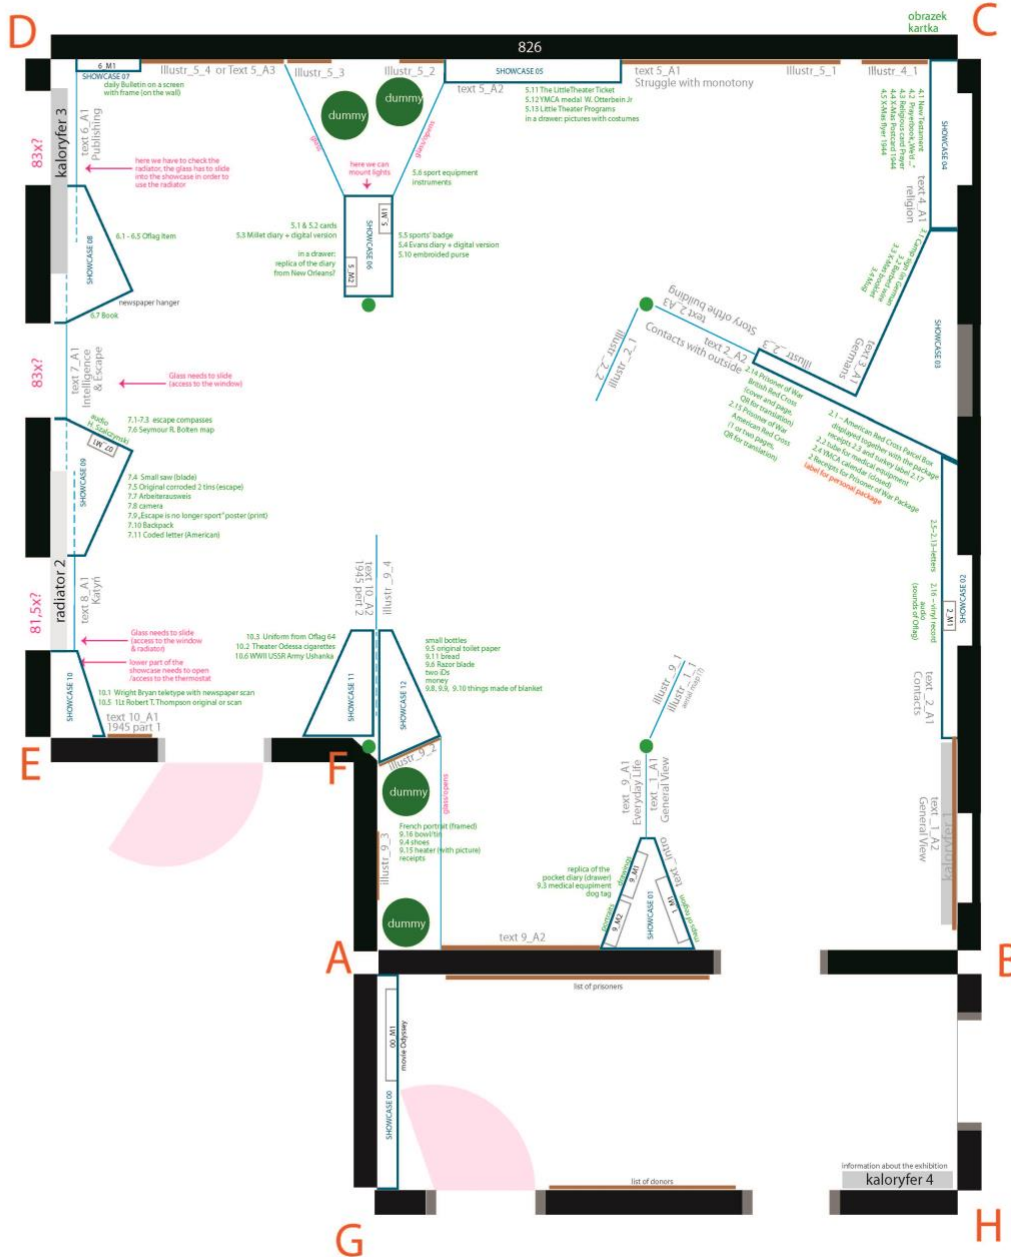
D

826

C

obrazek
kartka

6_M1
SHOWCASE 07
daily Bulletin on a screen with frame (on the wall)

Illustr_5_4 or Text 5_A3

Illustr_5_3

Illustr_5_2

SHOWCASE 05

text 5_A1
Struggle with monotony

Illustr_5_1

Illustr_4_1

text 5_A2

5.11 The LittleTheater Ticket
5.12 YMCA medal W. Otterbein Jr
5.13 Little Theater Programs
in a drawer: pictures with costumes

dummy

dummy

4.1 New Testament
4.2 Prayerbook ,West..."
4.3 Religious card Prayer
4.4 X-Mas Postcard 1944
4.5 X-Mas flyer 1944

SHOWCASE 04

text 4_A1
religion

kaloryfer 3

text 6_A1
Publishing

83x?

here we have to check the radiator, the glass has to slide into the showcase in order to use the radiator

here we can mount lights

5.8 sport equipment instruments

5.1 & 5.2 cards
5.3 Millet diary + digital version

SHOWCASE 06

5_M1

5_M2

5.5 sports' badge
5.4 Evans diary + digital version
5.10 embroided purse

in a drawer: replica of the diary from New Orleans?

6.1 - 6.5 Oflag item

SHOWCASE 08

newspaper hanger

6.7 Book

3.1 Camp
3.2 Kalendarz
3.3 ...
3.4 ...

text 3_A1
Germans

SHOWCASE 03

Illustr_3_2

text 2_A3
Story of the building

Illustr_2_2

Illustr_2_1

text 2_A2
Contacts with outside

83x?

text 7_A1
Intelligence & Escape

Glass needs to slide (access to the window)

2.14 Prisoner of War British Red Cross (cover and page, QR for translation)
2.15 Prisoner of War American Red Cross (1 or two pages, QR for translation)

2.1 - American Red Cross Parcel Box displayed together with the package receipts 2.3 and turkey label 2.17
2.2 tube for medical equipment
2.4 YMCA calendar (closed)
2.6 Receipts for Prisoner of War Package
label for personal package

07_M1

audio
H. Szałkowski

7.1-7.3 escape compasses
7.6 Seymour R. Bolten map

SHOWCASE 09

7.4 Small saw (blade)
7.5 Original corroded 2 tins (escape)
7.7 Arbeiterausweis
7.8 camera
7.9 „Escape is no longer sport" poster (print)
7.10 Backpack
7.11 Coded letter (American)

2.5-2.13 - letters

2.16 - vinyl record audio (sounds of Oflag)

SHOWCASE 02

2_M1

text 10_A2
1945 part 2

Illustr_10_4

81,5x?

radiator 2

text 8_A1
Katyń

Glass needs to slide (access to the window & radiator)

lower part of the showcase needs to open /access to the thermostat

10.3 Uniform from Oflag 64
10.2 Theater Odessa cigarettes
10.6 WWII USSR Army Ushanka

small bottles
9.5 original toilet paper
9.11 bread
9.6 Razor blade
two iDs
money
9.8, 9.9, 9.10 things made of blanket

text 2_A1
Contacts

SHOWCASE 10

10.1 Wright Bryan teletype with newspaper scan
10.5 1Lt Robert T. Thompson original or scan

text 10_A1
1945 part 1

SHOWCASE 11

SHOWCASE 12

Illustr_9_1

Illustr_1_1
aerial map (?)

E

F

Illustr_9_2

dummy

text 9_A1
Everyday Life

text 1_A1
General View

text 1_A2
General View

French portrait (framed)
9.16 bowl/tin
9.4 shoes
9.15 heater (with picture)
receipts

Illustr_9_3

replica of the pocket diary (drawer)
9.3 medical equipment
dog tag

text_intro

9_M1

9_M2

1_M1

SHOWCASE 01

dummy

A

text 9_A2

B

list of prisoners

00_M1
movie Odyssey

SHOWCASE 00

list of donors

information about the exhibition
kaloryfer 4

G

H